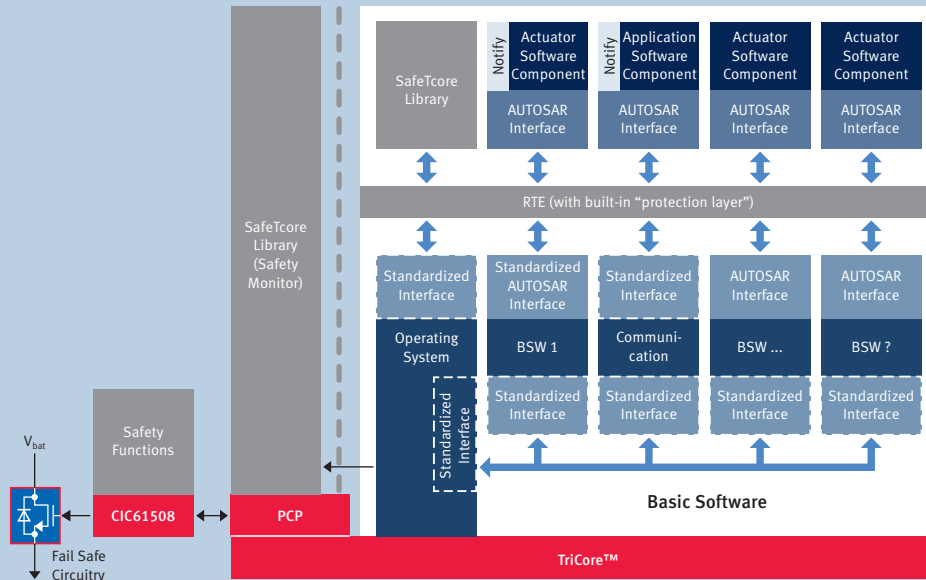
SafeTcore Library

Notify
Actuator Software Component

AUTOSAR Interface

Notify
Application Software Component

AUTOSAR Interface

Actuator Software Component

AUTOSAR Interface

Actuator Software Component

AUTOSAR Interface

RTE (with built-in "protection layer")

SafeTcore Library (Safety Monitor)

Standardized Interface

Operating System

Standardized Interface

Standardized AUTOSAR Interface

BSW 1

Standardized Interface

Standardized Interface

Communication

Standardized Interface

AUTOSAR Interface

BSW ...

Standardized Interface

AUTOSAR Interface

BSW ?

Standardized Interface

Basic Software

$V_{bat}$

Safety Functions

CIC61508

PCP

Fail Safe Circuitry

TriCore™